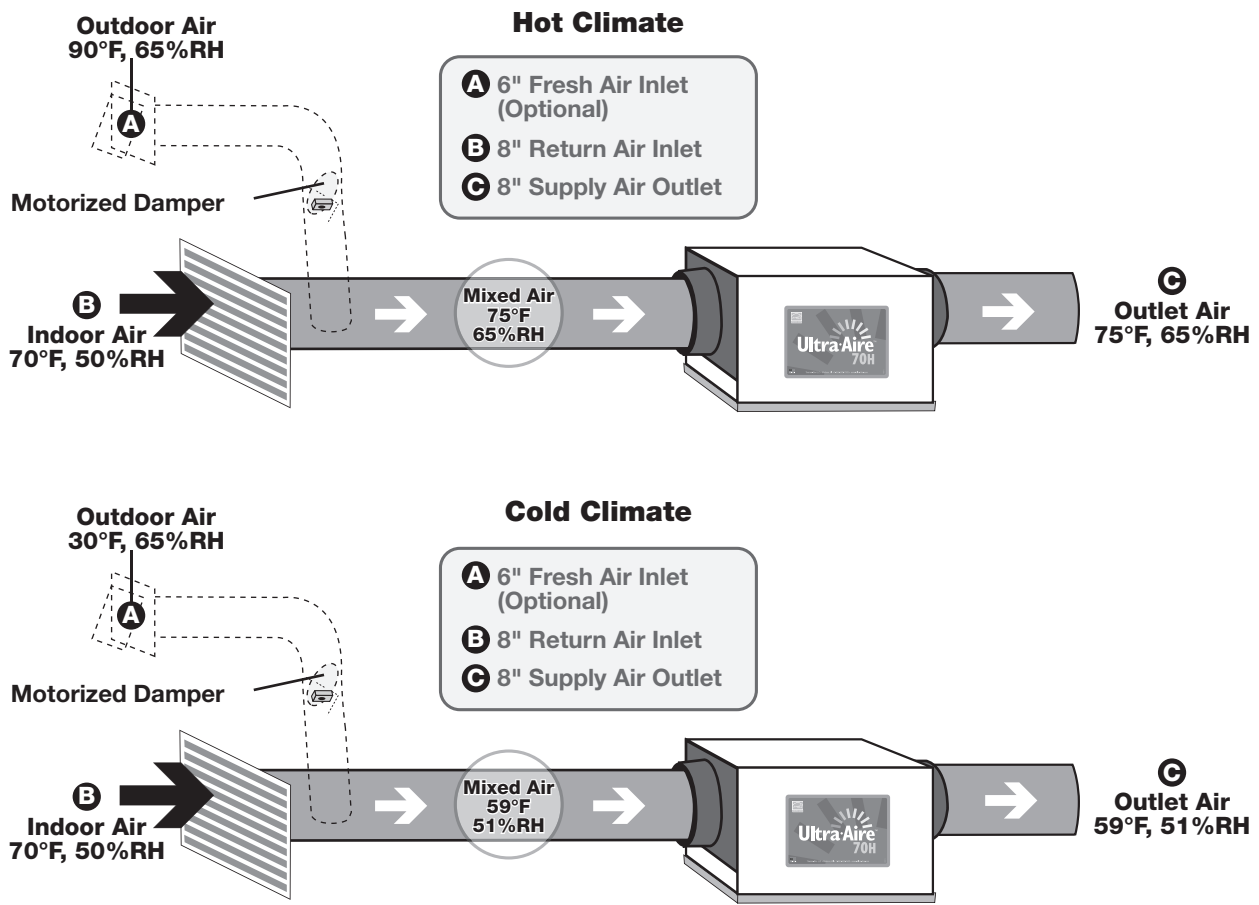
Hot Climate

Outdoor Air
90°F, 65%RH

A

A 6" Fresh Air Inlet (Optional)
B 8" Return Air Inlet
C 8" Supply Air Outlet

Motorized Damper

B
Indoor Air
70°F, 50%RH

Mixed Air
75°F
65%RH

Ultra-Aire
70H

C
Outlet Air
75°F, 65%RH

Cold Climate

Outdoor Air
30°F, 65%RH

A

A 6" Fresh Air Inlet (Optional)
B 8" Return Air Inlet
C 8" Supply Air Outlet

Motorized Damper

B
Indoor Air
70°F, 50%RH

Mixed Air
59°F
51%RH

Ultra-Aire
70H

C
Outlet Air
59°F, 51%RH